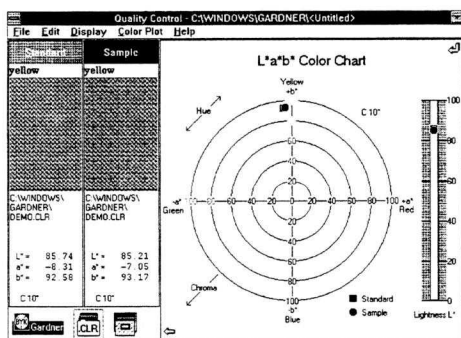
Quality Control - C:\WINDOWS\GARDNER\<Untitled>

File Edit Display Color Plot Help

Standard

Sample

yellow

yellow

C:\WINDOWS\GARDNER\DEMO.CLR

C:\WINDOWS\GARDNER\DEMO.CLR

L* = 85.74
a* = -8.31
b* = 92.58

L* = 85.21
a* = -7.05
b* = 93.17

C 10°

C 10°

Gardner

CLR

L*a*b* Color Chart

Yellow
+b*

Hue

C 10°

-a*
Green

100 80 60 40 20 0 20 40 60 80 100

+a*
Red

Chroma

-b*
Blue

■ Standard
● Sample

100
80
60
40
20
0

Lightness L*